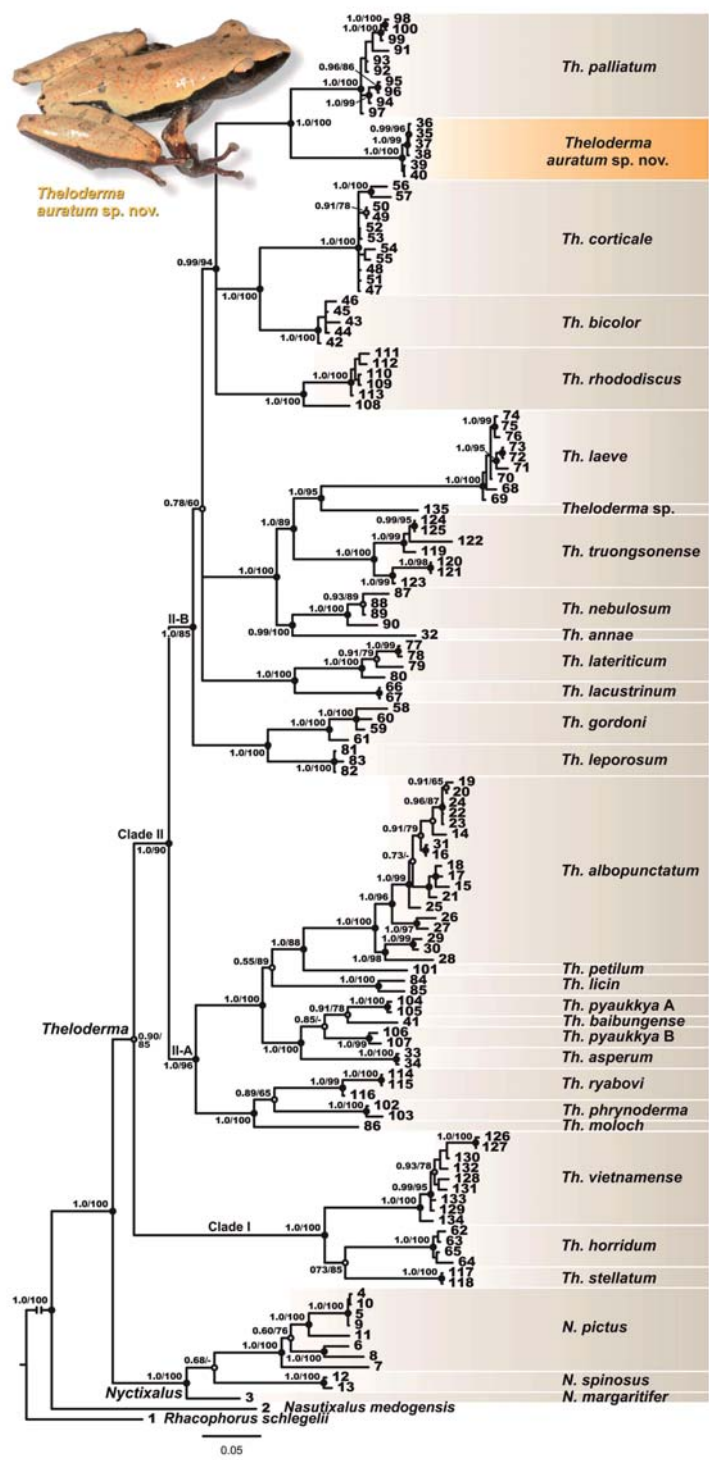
Theloderma auratum sp. nov.

1.0/100 98
1.0/100 100
99
91
0.96/86 93
92
1.0/100 95
96
1.0/99 94
97
Th. palliatum

1.0/100
0.99/96 36
35
1.0/99 37
1.0/100 38
39
40
Theloderma auratum sp. nov.

1.0/100 56
57
0.91/78 50
49
52
53
1.0/100 54
55
48
51
47
Th. corticale

0.99/94
1.0/100
46
45
43
1.0/100 44
42
Th. bicolor

111
112
1.0/100 110
109
113
1.0/100 108
Th. rhododiscus

1.0/99 74
75
76
1.0/95 73
72
71
70
1.0/100 68
69
Th. laeve

0.78/60
1.0/95
Theloderma sp. 135
1.0/89
0.99/95 124
1.0/99 125
122
1.0/100 119
1.0/98 120
121
1.0/99 123
Th. truongsonense

II-B
1.0/100
0.93/89 87
1.0/100 88
89
90
0.99/100 32
Th. nebulosum
Th. annae

1.0/85
1.0/99 77
0.91/79 78
1.0/100 79
1.0/100 80
66
67
Th. lateriticum
Th. lacustrinum

1.0/100 58
1.0/100 60
59
61
1.0/100 81
83
1.0/100 82
Th. gordoni
Th. leporosum

0.91/65 19
20
0.96/87 24
22
23
14
0.91/79 31
0.73/- 16
18
17
1.0/99 15
21
1.0/96 25
26
1.0/100 27
1.0/97 29
1.0/99 30
1.0/98 28
Th. albopunctatum

Clade II
1.0/90
1.0/88
0.55/89 101
Th. petilum
1.0/100 84
85
Th. licin
0.91/78 1.0/100 104
105
0.85/- 41
106
1.0/99 107
1.0/100 33
34
Th. pyaukkya A
Th. baibungense
Th. pyaukkya B
Th. asperum

Theloderma
0.90/85
II-A
1.0/96
1.0/100
1.0/100
1.0/99 1.0/100 114
115
116
0.89/65
1.0/100 102
103
1.0/100 86
Th. ryabovi
Th. phrynoderma
Th. moloch

1.0/100 126
127
0.93/78 130
132
128
0.99/95 131
1.0/100 133
129
134
Th. vietnamense

1.0/100
Clade I
1.0/100
1.0/100 62
63
65
64
073/85
1.0/100 117
118
Th. horridum
Th. stellatum

1.0/100
1.0/100 4
1.0/100 10
5
9
0.60/76 11
6
1.0/100 8
7
N. pictus
0.68/-
1.0/100
12
13
N. spinosus
Nyctixalus 3
N. margaritifer
2 Nasutixalus medogensis
1 Rhacophorus schlegelii

0.05